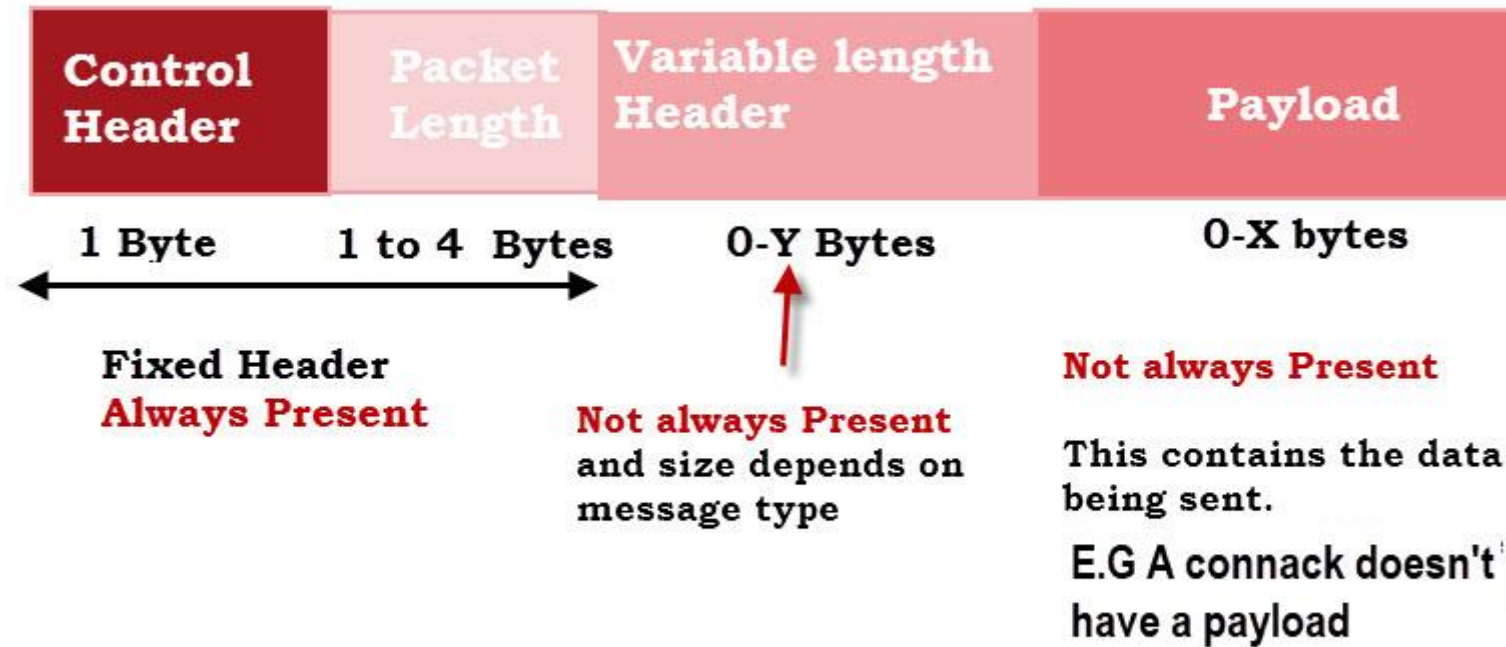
Control Header

Packet Length

Variable length Header

Payload

1 Byte

1 to 4 Bytes

0-Y Bytes

0-X bytes

Fixed Header
Always Present

Not always Present
and size depends on message type

Not always Present

This contains the data being sent.

E.G A connack doesn't have a payload